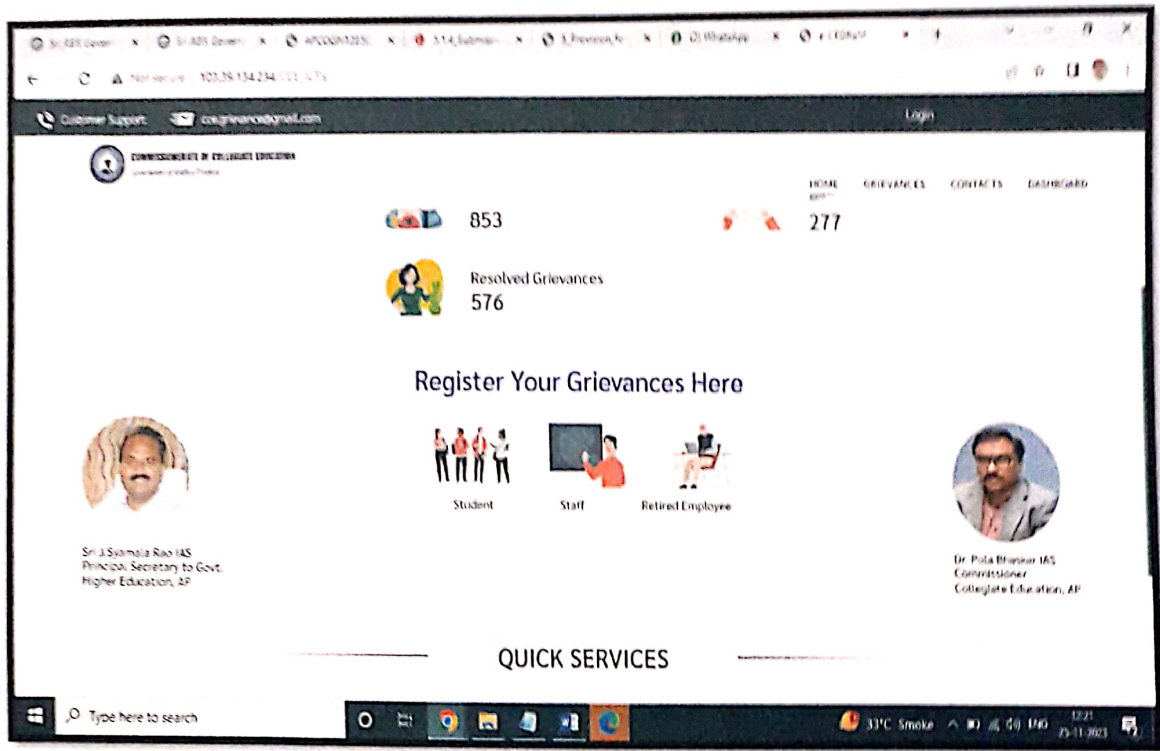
Sri ABR Govern × Sri ABR Govern × APCOGN3205 × 3.1.4_Submis × 3_Provision_fo × (2) WhatsApp × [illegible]

Not secure 103.39.134.234 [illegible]

Customer Support: cce.grievance@gmail.com

Login

COMMISSIONERATE OF COLLEGIATE EDUCATION
Government of Andhra Pradesh

HOME GRIEVANCES CONTACTS DASHBOARD

853

277

Resolved Grievances
576

Register Your Grievances Here

Student

Staff

Retired Employee

Sri J.Syamala Rao IAS
Principal Secretary to Govt.
Higher Education, AP

Dr. Pola Bhaskar IAS
Commissioner
Collegiate Education, AP

QUICK SERVICES

Type here to search

33°C Smoke ENG 12:21 25-11-2023